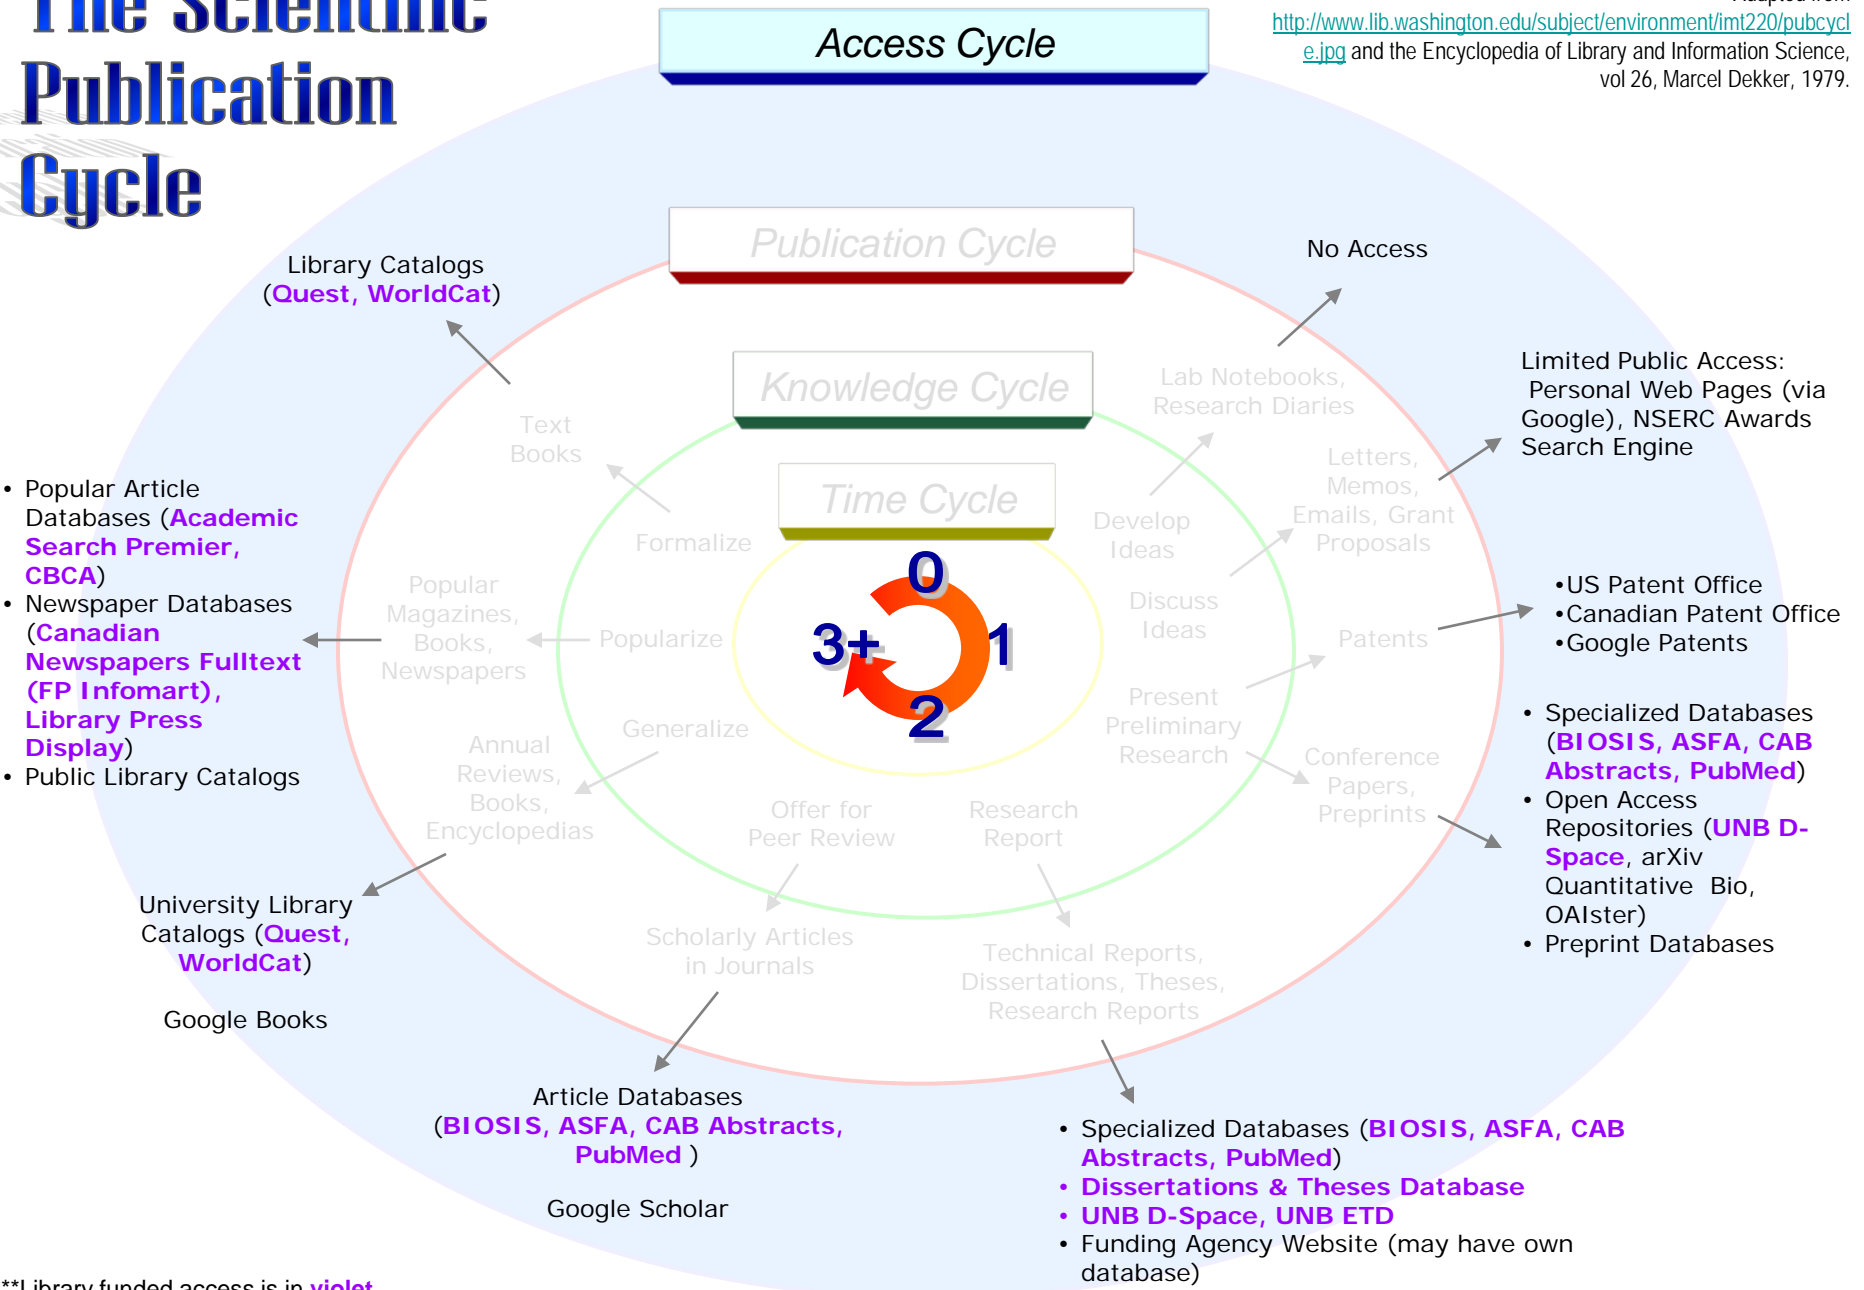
The Scientific Publication Cycle

Access Cycle

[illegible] from http://www.lib.washington.edu/subject/environment/imt220/pubcycle.jpg and the Encyclopedia of Library and Information Science, vol 26, Marcel Dekker, 1979.

Publication Cycle

Knowledge Cycle

Time Cycle

0
1
2
3+

Library Catalogs (Quest, WorldCat)

No Access

Lab Notebooks, Research Diaries

Text Books

Limited Public Access: Personal Web Pages (via Google), NSERC Awards Search Engine

Letters, Memos, Emails, Grant Proposals

Develop Ideas

Formalize

• Popular Article Databases (Academic Search Premier, CBCA)
• Newspaper Databases (Canadian Newspapers Fulltext (FP Infomart), Library Press Display)
• Public Library Catalogs

Popular Magazines, Books, Newspapers

Popularize

Discuss Ideas

Patents

•US Patent Office
•Canadian Patent Office
•Google Patents

Present Preliminary Research

Generalize

Annual Reviews, Books, Encyclopedias

Conference Papers, Preprints

• Specialized Databases (BIOSIS, ASFA, CAB Abstracts, PubMed)
• Open Access Repositories (UNB D-Space, arXiv Quantitative Bio, OAIster)
• Preprint Databases

Offer for Peer Review

Research Report

University Library Catalogs (Quest, WorldCat)

Google Books

Scholarly Articles in Journals

Technical Reports, Dissertations, Theses, Research Reports

Article Databases (BIOSIS, ASFA, CAB Abstracts, PubMed )

Google Scholar

• Specialized Databases (BIOSIS, ASFA, CAB Abstracts, PubMed)
• Dissertations & Theses Database
• UNB D-Space, UNB ETD
• Funding Agency Website (may have own database)

**Library funded access is in violet